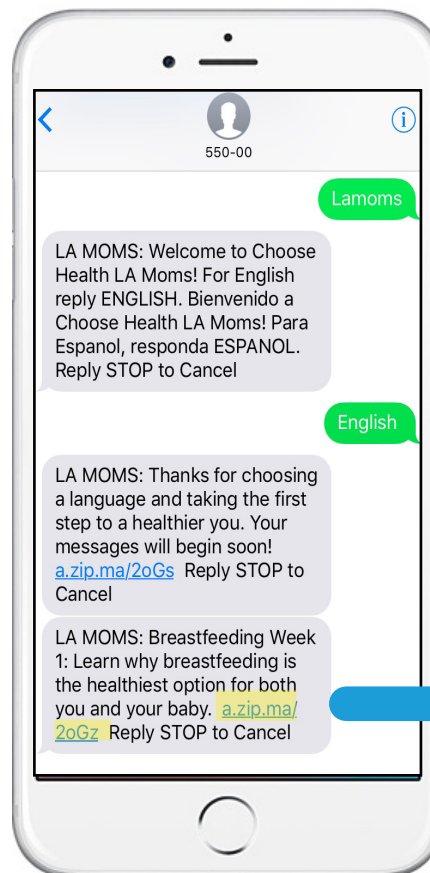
550-00

Lamoms

LA MOMS: Welcome to Choose Health LA Moms! For English reply ENGLISH. Bienvenido a Choose Health LA Moms! Para Espanol, responda ESPANOL. Reply STOP to Cancel

English

LA MOMS: Thanks for choosing a language and taking the first step to a healthier you. Your messages will begin soon! a.zip.ma/2oGs Reply STOP to Cancel

LA MOMS: Breastfeeding Week 1: Learn why breastfeeding is the healthiest option for both you and your baby. a.zip.ma/2oGz Reply STOP to Cancel